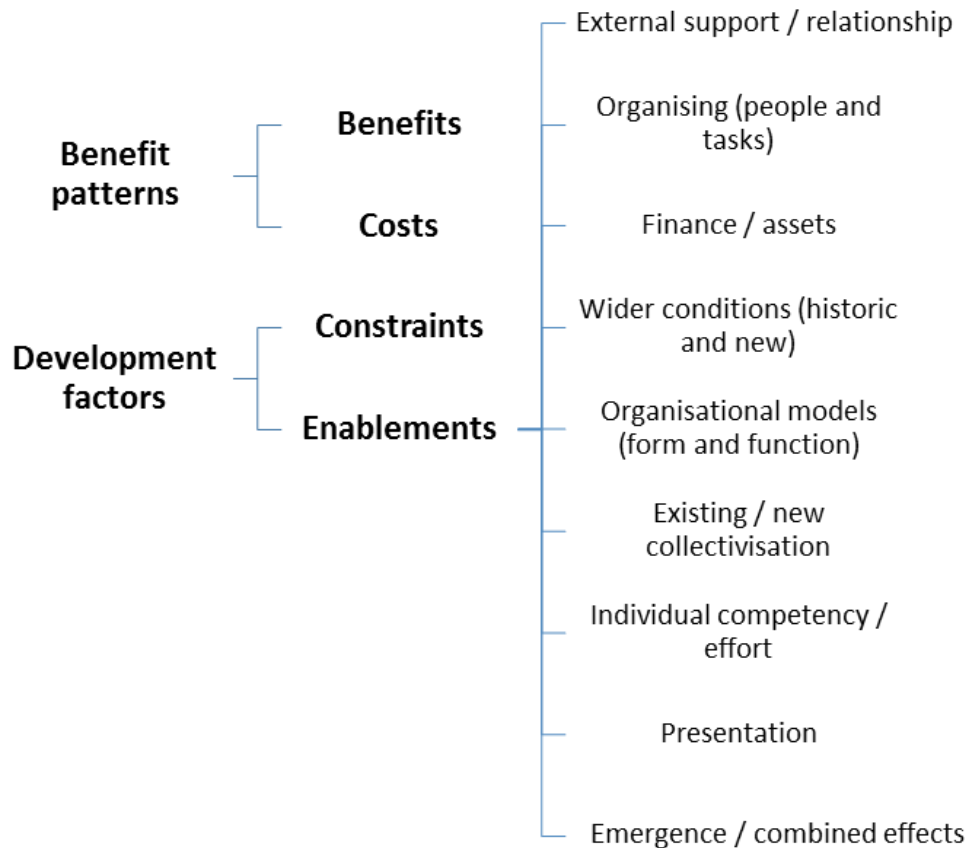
Benefit patterns

Benefits

Costs

Development factors

Constraints

Enablements

External support / relationship

Organising (people and tasks)

Finance / assets

Wider conditions (historic and new)

Organisational models (form and function)

Existing / new collectivisation

Individual competency / effort

Presentation

Emergence / combined effects